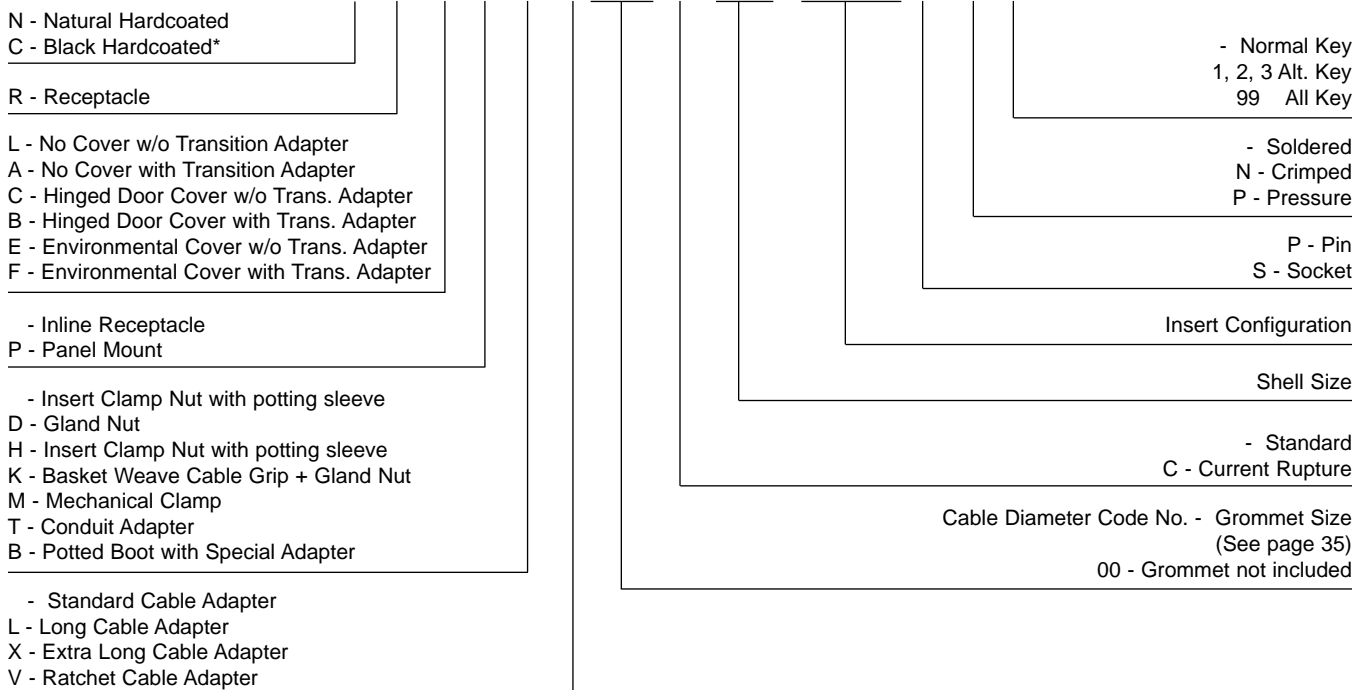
N - Natural Hardcoated
C - Black Hardcoated*

R - Receptacle

L - No Cover w/o Transition Adapter
A - No Cover with Transition Adapter
C - Hinged Door Cover w/o Trans. Adapter
B - Hinged Door Cover with Trans. Adapter
E - Environmental Cover w/o Trans. Adapter
F - Environmental Cover with Trans. Adapter

- Inline Receptacle
P - Panel Mount

- Insert Clamp Nut with potting sleeve
D - Gland Nut
H - Insert Clamp Nut with potting sleeve
K - Basket Weave Cable Grip + Gland Nut
M - Mechanical Clamp
T - Conduit Adapter
B - Potted Boot with Special Adapter

- Standard Cable Adapter
L - Long Cable Adapter
X - Extra Long Cable Adapter
V - Ratchet Cable Adapter

- Normal Key
1, 2, 3 Alt. Key
99 All Key

- Soldered
N - Crimped
P - Pressure

P - Pin
S - Socket

Insert Configuration

Shell Size

- Standard
C - Current Rupture

Cable Diameter Code No. - Grommet Size
(See page 35)
00 - Grommet not included